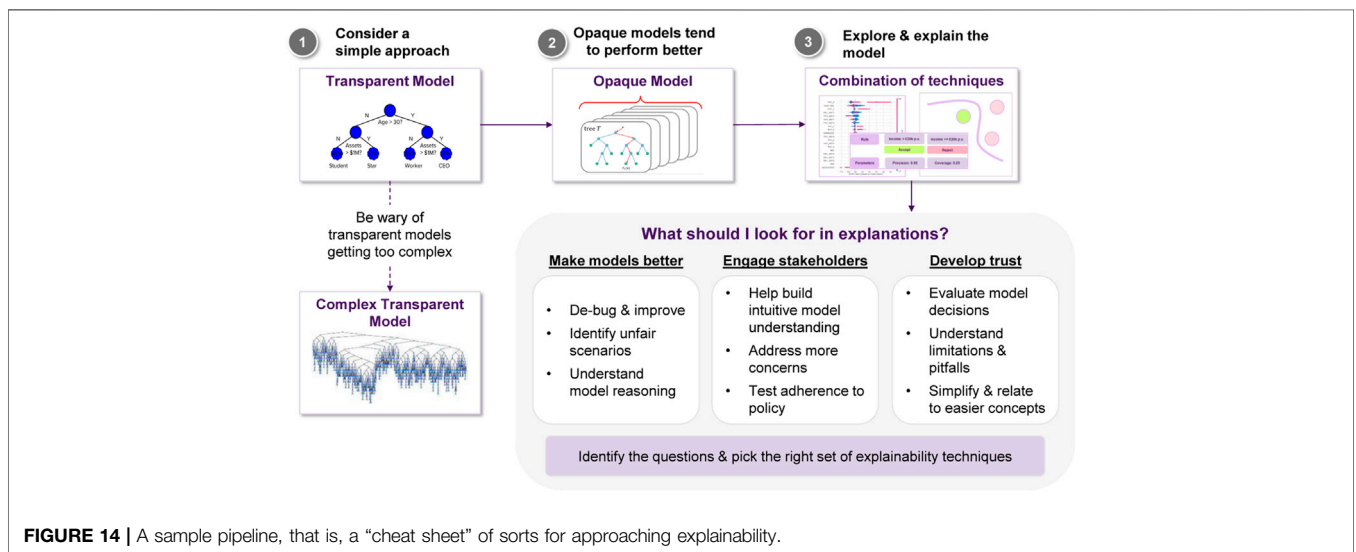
1 Consider a simple approach

2 Opaque models tend to perform better

3 Explore & explain the model

Transparent Model

N Age > 30? Y

N Assets > $1M? Y

N Assets > $1M? Y

Student Star Worker CEO

Opaque Model

tree T

Combination of techniques

Rule

Income > €20k p.a.

Income < €20k p.a.

Accept

Reject

Parameters

Precision: 0.93

Coverage: 0.03

Be wary of transparent models getting too complex

Complex Transparent Model

What should I look for in explanations?

Make models better

• De-bug & improve
• Identify unfair scenarios
• Understand model reasoning

Engage stakeholders

• Help build intuitive model understanding
• Address more concerns
• Test adherence to policy

Develop trust

• Evaluate model decisions
• Understand limitations & pitfalls
• Simplify & relate to easier concepts

Identify the questions & pick the right set of explainability techniques

FIGURE 14 | A sample pipeline, that is, a "cheat sheet" of sorts for approaching explainability.